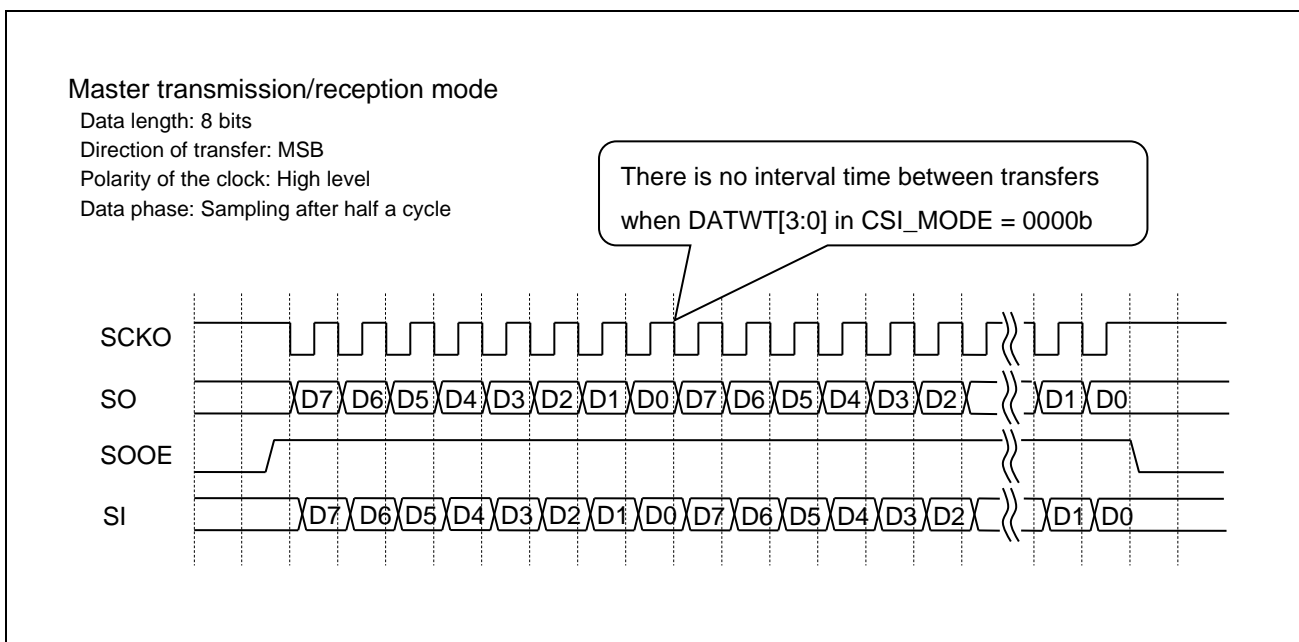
Master transmission/reception mode
Data length: 8 bits
Direction of transfer: MSB
Polarity of the clock: High level
Data phase: Sampling after half a cycle

There is no interval time between transfers when DATWT[3:0] in CSI_MODE = 0000b

SCKO

SO D7 D6 D5 D4 D3 D2 D1 D0 D7 D6 D5 D4 D3 D2 D1 D0

SOOE

SI D7 D6 D5 D4 D3 D2 D1 D0 D7 D6 D5 D4 D3 D2 D1 D0